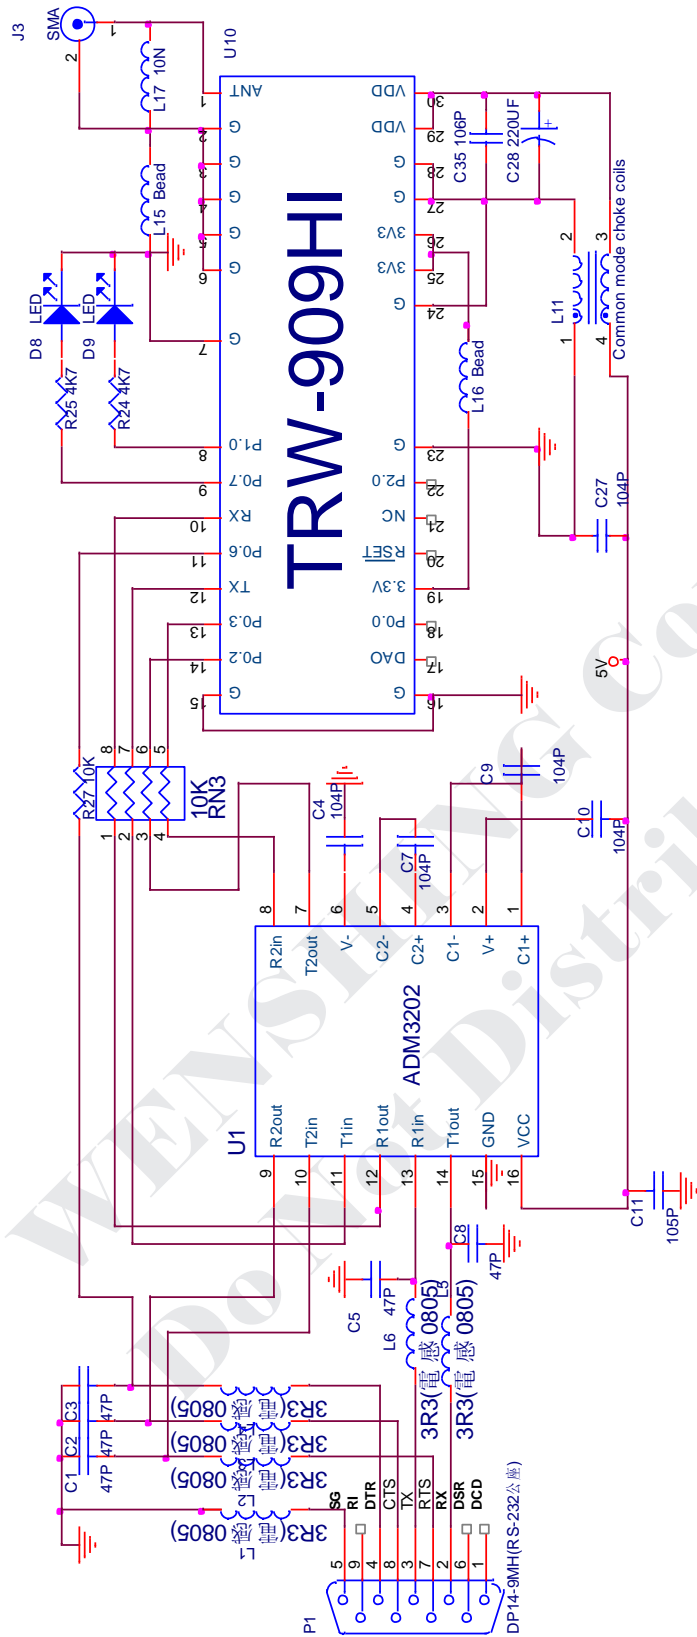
J3
SMA
2
1
U10
L17 10N
L15 Bead
ANT
G
G
G
G
G
G
1
2
3
4
5
6
7
LED
LED
D8
D9
R25 4K7
R24 4K7
P1.0
P0.7
RX
P0.6
TX
P0.3
P0.2
G
8
9
10
11
12
13
14
15
TRW-909HI
VDD
VDD
G
G
3V3
3V3
G
G
P2.0
NC
RESET
3.3V
P0.0
DAO
G
30
29
28
27
26
25
24
23
22
21
20
19
18
17
16
C35 106P
C28 220UF
Common mode choke coils
L11
L16 Bead
C27
104P
5V
R27 10K
10K
RN3
8
7
6
5
1
2
3
4
C4
104P
C7
104P
C9
104P
C10
104P
R2in
T2out
V-
C2-
C2+
C1-
V+
C1+
ADM3202
U1
R2out
T2in
T1in
R1out
R1in
T1out
GND
VCC
9
10
11
12
13
14
15
16
C11
105P
C8
47P
C5
47P
L6
L3
3R3(電感0805)
3R3(電感0805)
C3
C2
C1
47P
47P
47P
3R3(電感0805)
3R3(電感0805)
3R3(電感0805)
3R3(電感0805)
L1
SG
RI
DTR
CTS
TX
RTS
RX
DSR
DCD
5
9
4
8
3
7
2
6
1
P1
DP14-9MH(RS-232公座)
WENSHING Co
Do Not Distrib